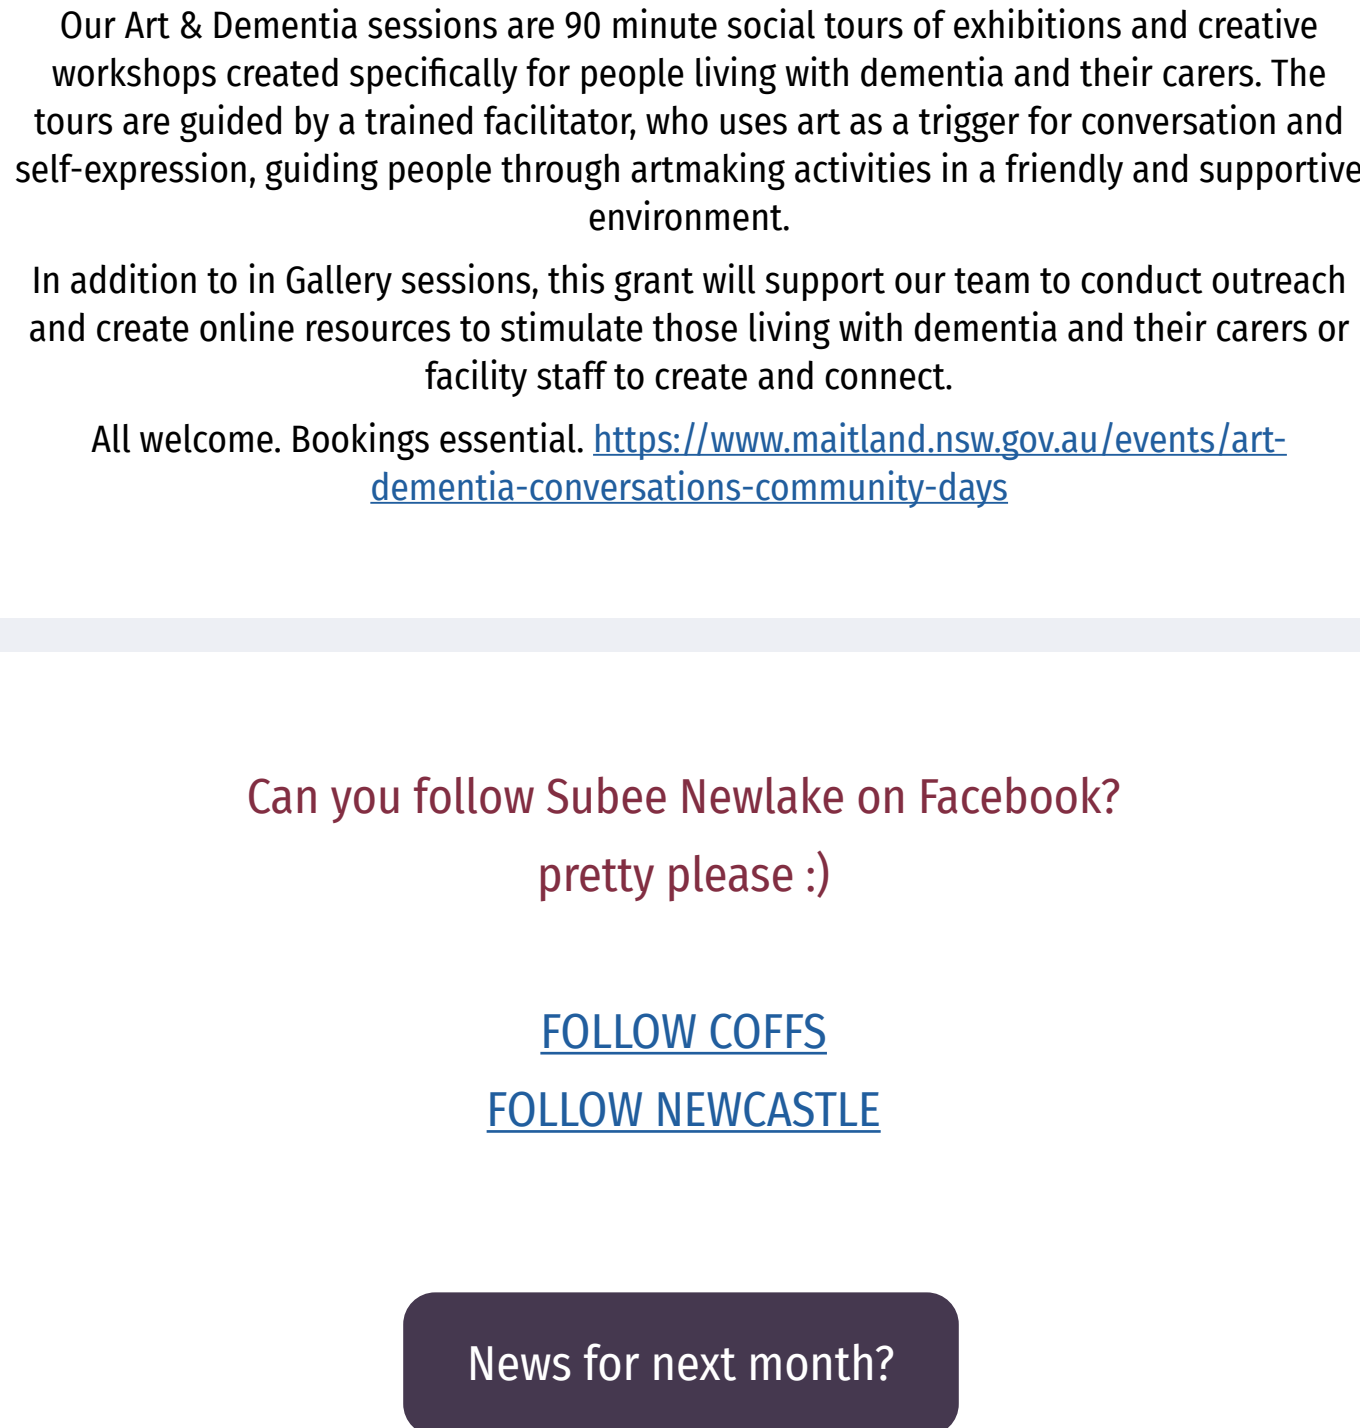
Our Art & Dementia sessions are 90 minute social tours of exhibitions and creative workshops created specifically for people living with dementia and their carers. The tours are guided by a trained facilitator, who uses art as a trigger for conversation and self-expression, guiding people through artmaking activities in a friendly and supportive environment.

In addition to in Gallery sessions, this grant will support our team to conduct outreach and create online resources to stimulate those living with dementia and their carers or facility staff to create and connect.

All welcome. Bookings essential. https://www.maitland.nsw.gov.au/events/art-dementia-conversations-community-days

Can you follow Subee Newlake on Facebook?

pretty please :)

FOLLOW COFFS

FOLLOW NEWCASTLE

News for next month?